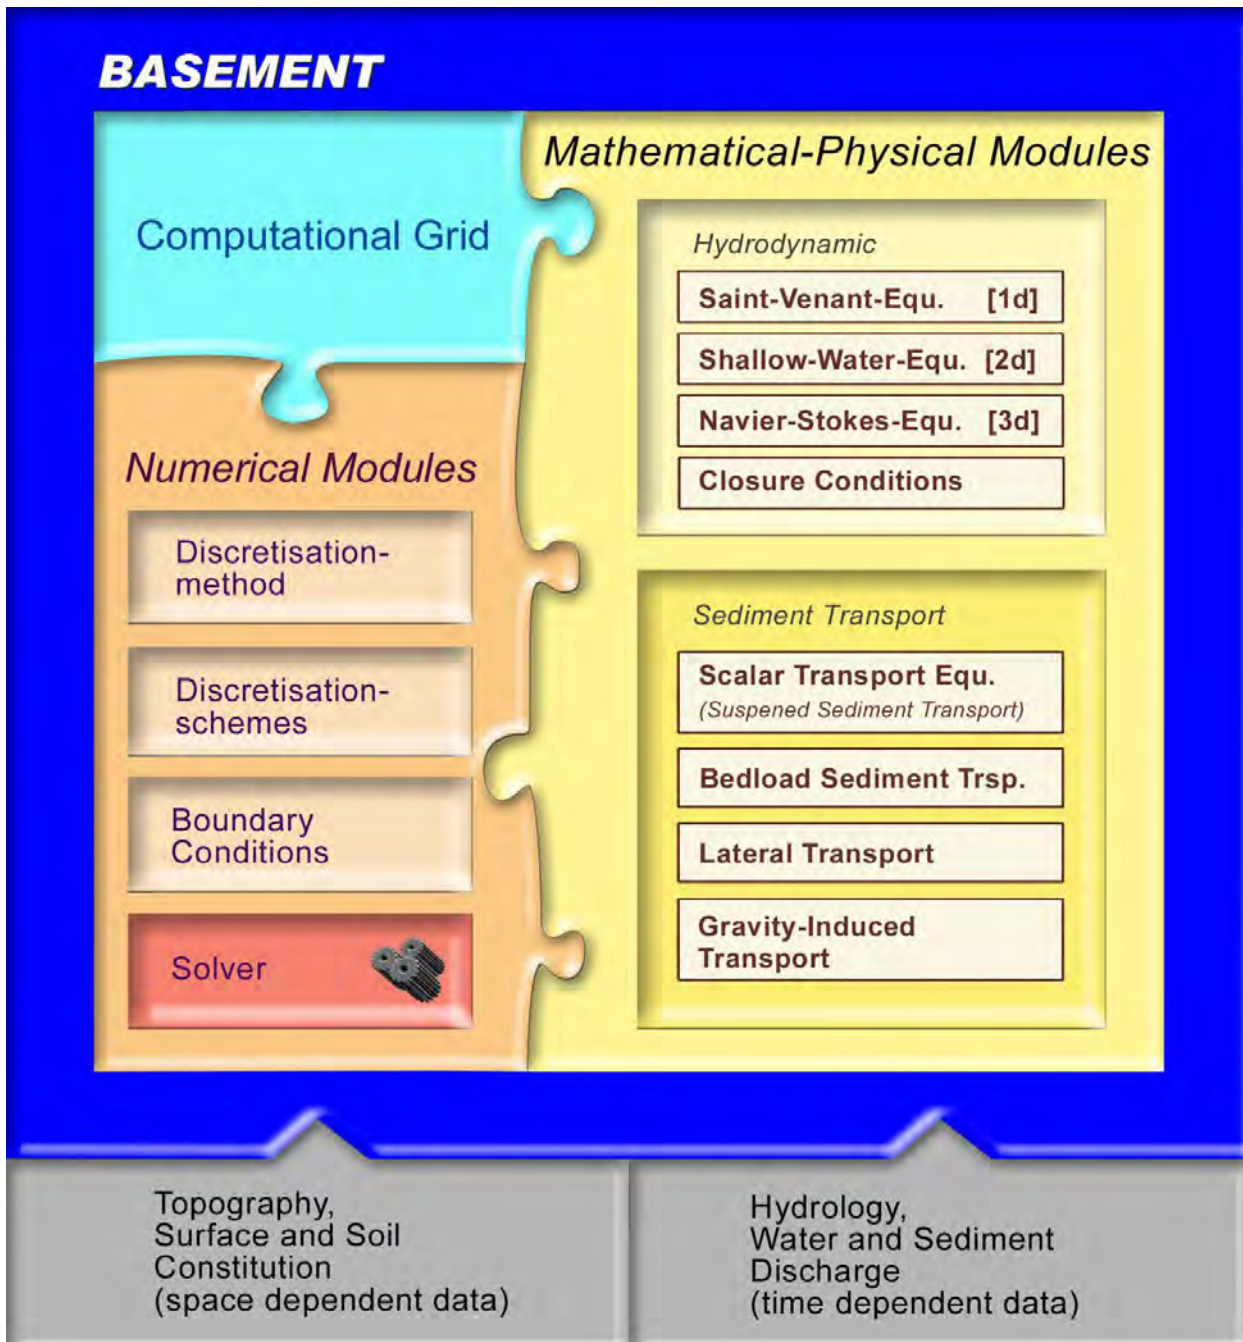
BASEMENT

Computational Grid

Numerical Modules

Discretisation-method

Discretisation-schemes

Boundary Conditions

Solver

Mathematical-Physical Modules

Hydrodynamic

Saint-Venant-Equ. [1d]

Shallow-Water-Equ. [2d]

Navier-Stokes-Equ. [3d]

Closure Conditions

Sediment Transport

Scalar Transport Equ. (Suspened Sediment Transport)

Bedload Sediment Trsp.

Lateral Transport

Gravity-Induced Transport

Topography, Surface and Soil Constitution (space dependent data)

Hydrology, Water and Sediment Discharge (time dependent data)